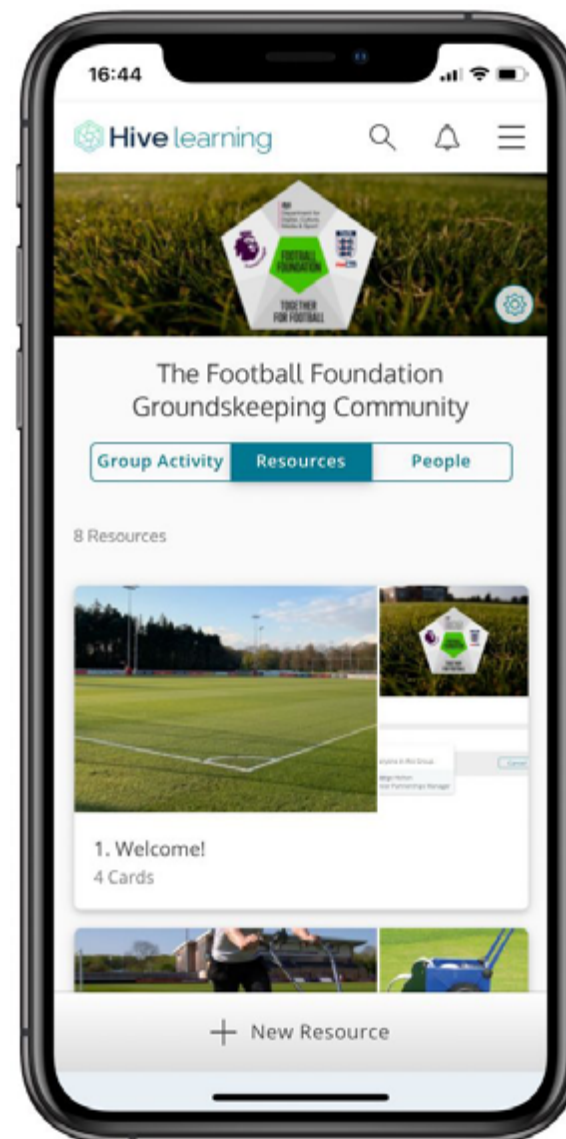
16:44

Hive learning

Department for Digital, Culture, Media & Sport

FOOTBALL FOUNDATION

TOGETHER FOR FOOTBALL

The Football Foundation Groundskeeping Community

Group Activity
Resources
People

8 Resources

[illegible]

1. Welcome!
4 Cards

+ New Resource